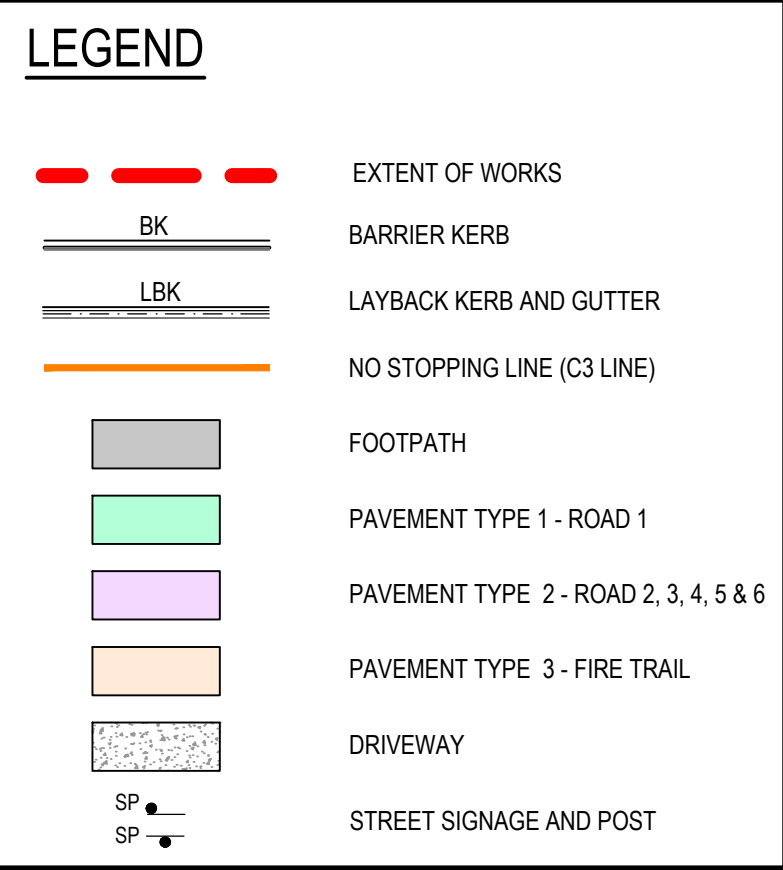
LEGEND

EXTENT OF WORKS

BK

BARRIER KERB

LBK

LAYBACK KERB AND GUTTER

NO STOPPING LINE (C3 LINE)

FOOTPATH

PAVEMENT TYPE 1 - ROAD 1

PAVEMENT TYPE 2 - ROAD 2, 3, 4, 5 & 6

PAVEMENT TYPE 3 - FIRE TRAIL

DRIVEWAY

SP

SP

STREET SIGNAGE AND POST